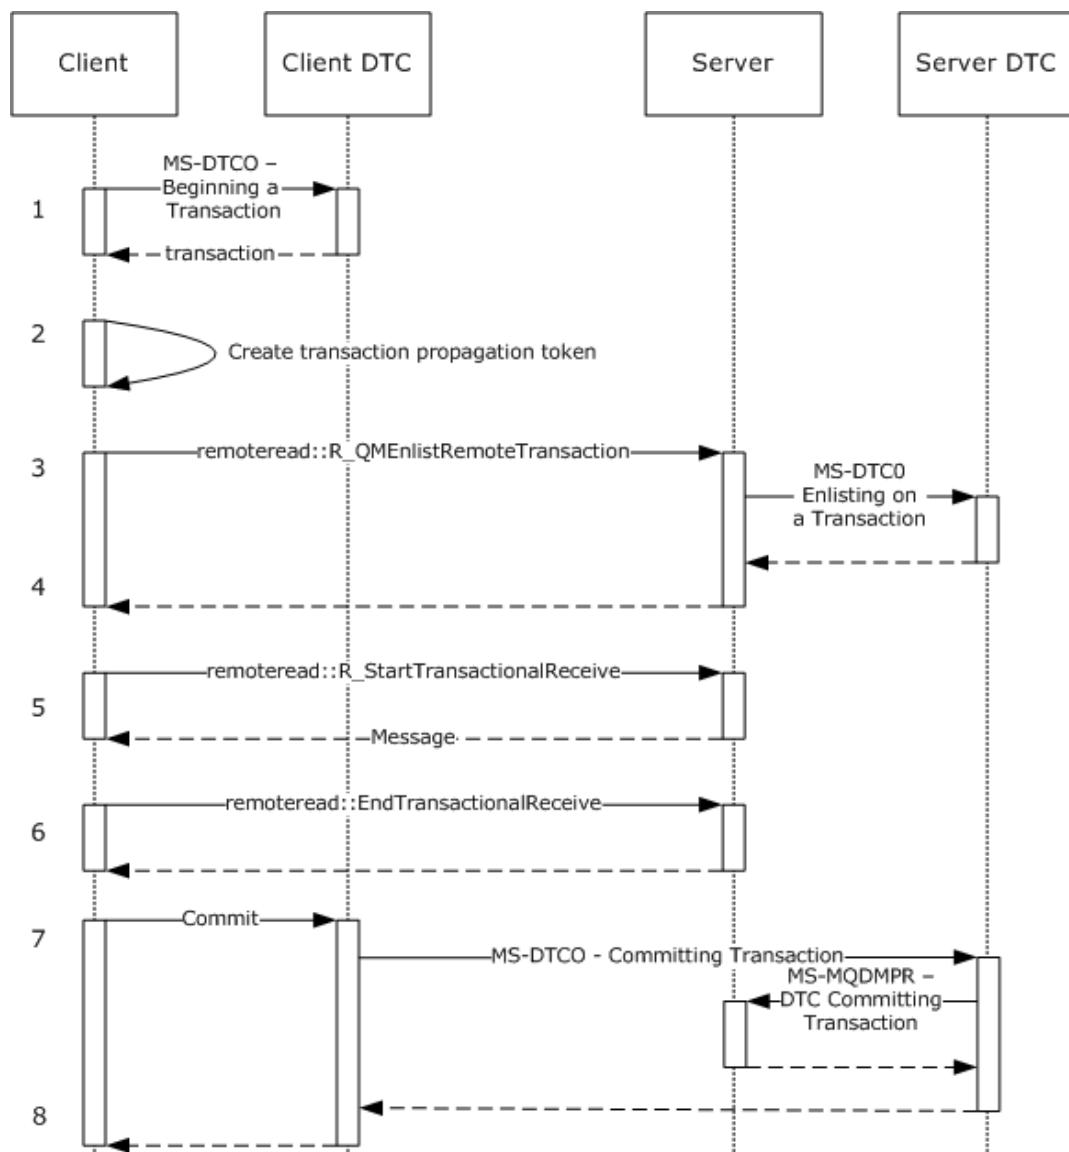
Client

Client DTC

Server

Server DTC

1

MS-DTCO – Beginning a Transaction

transaction

2

Create transaction propagation token

3

remoteread::R_QMEnlistRemoteTransaction

MS-DTC0 Enlisting on a Transaction

4

5

remoteread::R_StartTransactionalReceive

Message

6

remoteread::EndTransactionalReceive

7

Commit

MS-DTCO - Committing Transaction

MS-MQDMPR – DTC Committing Transaction

8